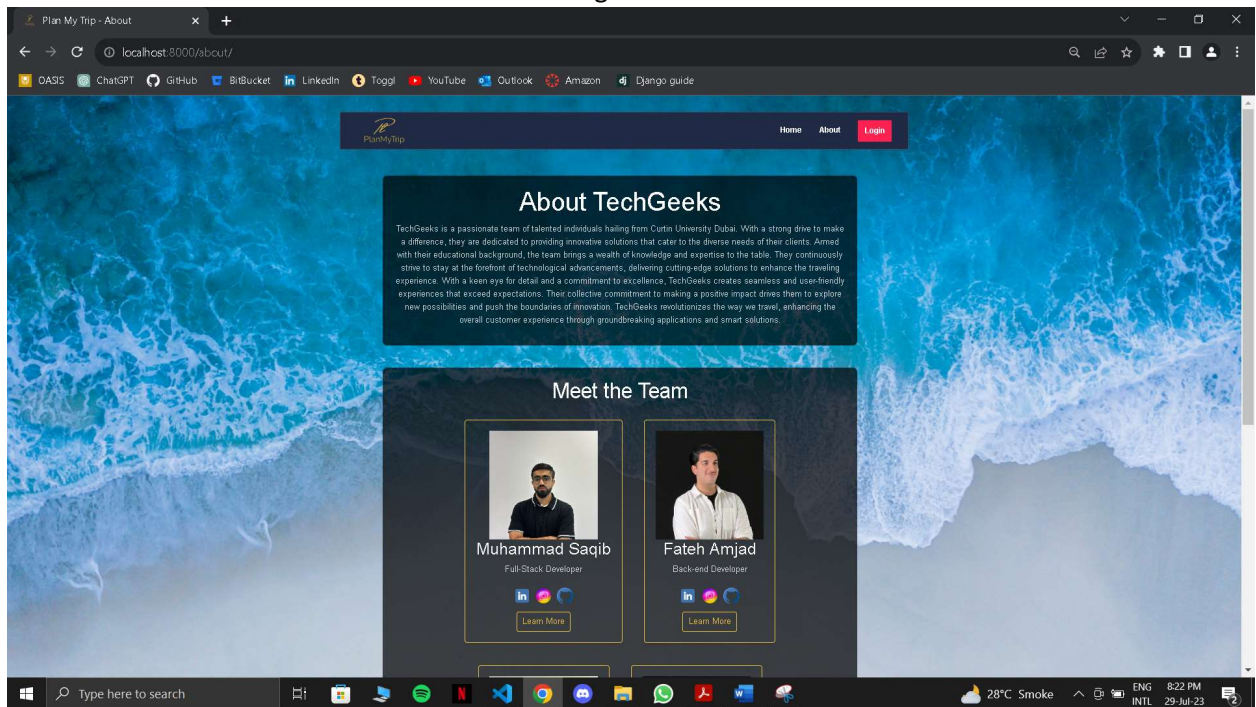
Plan My Trip - About

localhost:8000/about/

OASIS ChatGPT GitHub BitBucket LinkedIn Toggl YouTube Outlook Amazon Django guide

PlanMyTrip

Home About Login

About TechGeeks

TechGeeks is a passionate team of talented individuals hailing from Curtin University Dubai. With a strong drive to make a difference, they are dedicated to providing innovative solutions that cater to the diverse needs of their clients. Armed with their educational background, the team brings a wealth of knowledge and expertise to the table. They continuously strive to stay at the forefront of technological advancements, delivering cutting-edge solutions to enhance the traveling experience. With a keen eye for detail and a commitment to excellence, TechGeeks creates seamless and user-friendly experiences that exceed expectations. Their collective commitment to making a positive impact drives them to explore new possibilities and push the boundaries of innovation. TechGeeks revolutionizes the way we travel, enhancing the overall customer experience through groundbreaking applications and smart solutions.

Meet the Team

Muhammad Saqib

Full-Stack Developer

Learn More

Fateh Amjad

Back-end Developer

Learn More

Type here to search

28°C Smoke

ENG INTL

8:22 PM 29-Jul-23

2